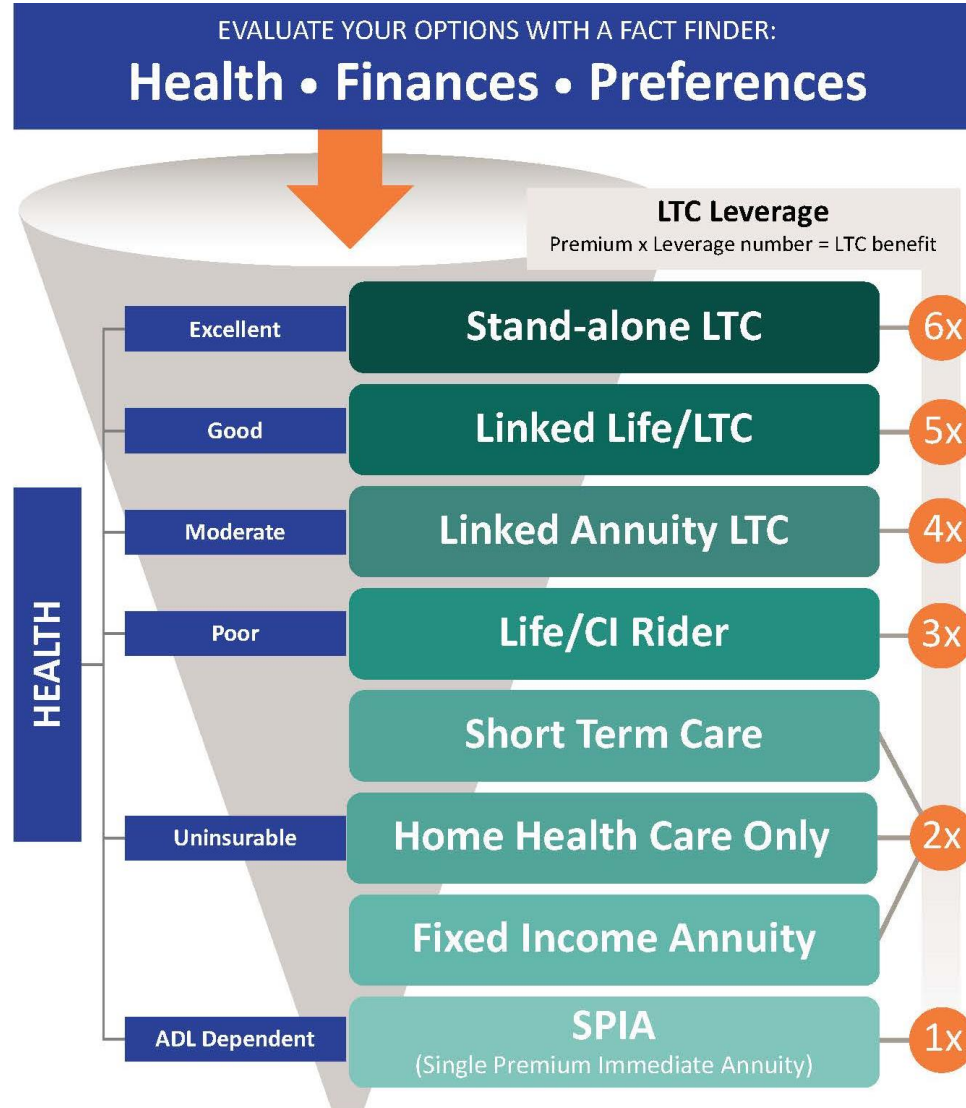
EVALUATE YOUR OPTIONS WITH A FACT FINDER:
Health • Finances • Preferences

LTC Leverage
Premium x Leverage number = LTC benefit

HEALTH

Excellent
Stand-alone LTC
6x

Good
Linked Life/LTC
5x

Moderate
Linked Annuity LTC
4x

Poor
Life/CI Rider
3x

Short Term Care

Uninsurable
Home Health Care Only
2x

Fixed Income Annuity

ADL Dependent
SPIA
(Single Premium Immediate Annuity)
1x